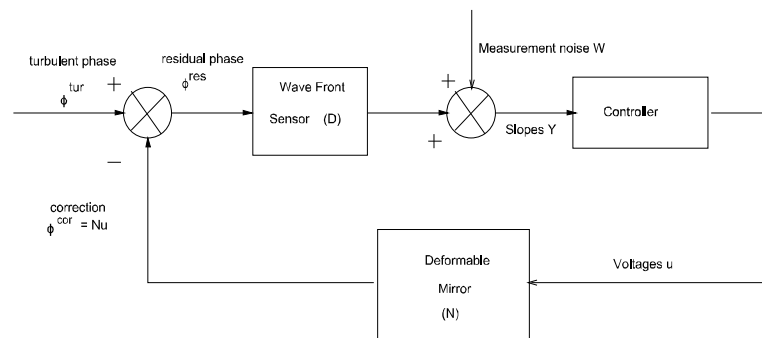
turbulent phase

$\phi^{tur}$

+

residual phase

$\phi^{res}$

Wave Front

Sensor (D)

Measurement noise W

+

+

Slopes Y

Controller

−

correction

$\phi^{cor}$ = Nu

Deformable

Mirror

(N)

Voltages u